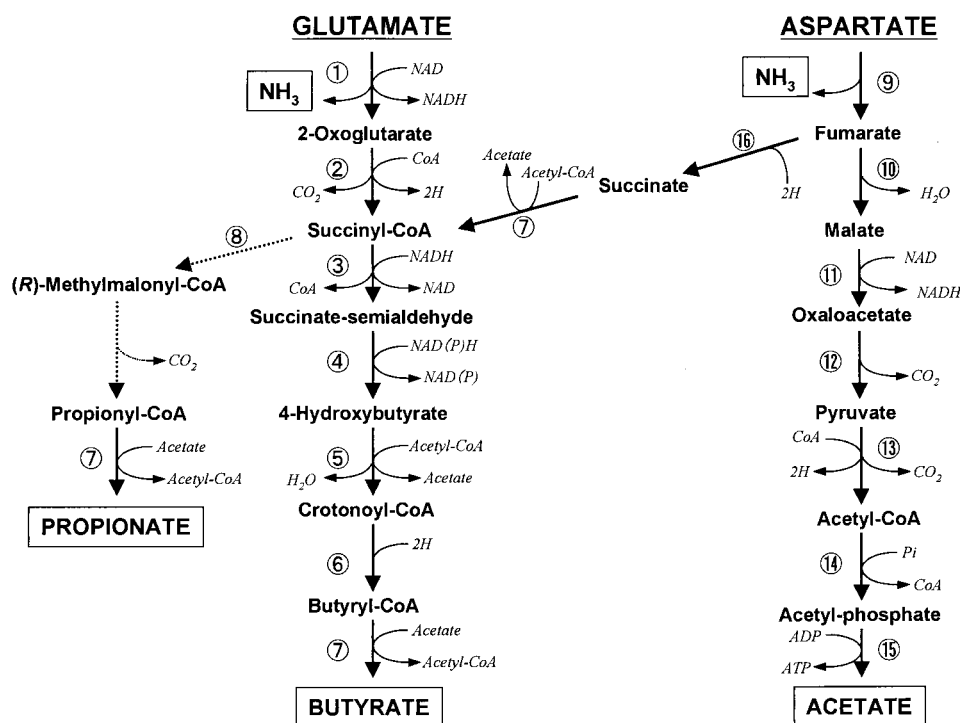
GLUTAMATE

ASPARTATE

$NH_3$ ① NAD NADH

$NH_3$ ⑨

2-Oxoglutarate

⑯ Fumarate

② CoA $CO_2$ 2H

Acetate Acetyl-CoA

Succinate 2H

⑩ $H_2O$

⑧ Succinyl-CoA ⑦

Malate

(R)-Methylmalonyl-CoA

③ NADH CoA NAD

⑪ NAD NADH

Succinate-semialdehyde

Oxaloacetate

$CO_2$

④ NAD(P)H NAD(P)

⑫ $CO_2$

Propionyl-CoA

4-Hydroxybutyrate

Pyruvate

⑦ Acetate Acetyl-CoA

⑤ Acetyl-CoA $H_2O$ Acetate

CoA 2H ⑬ $CO_2$

PROPIONATE

Crotonoyl-CoA

Acetyl-CoA

⑥ 2H

⑭ Pi CoA

Butyryl-CoA

Acetyl-phosphate

⑦ Acetate Acetyl-CoA

ADP ATP ⑮

BUTYRATE

ACETATE